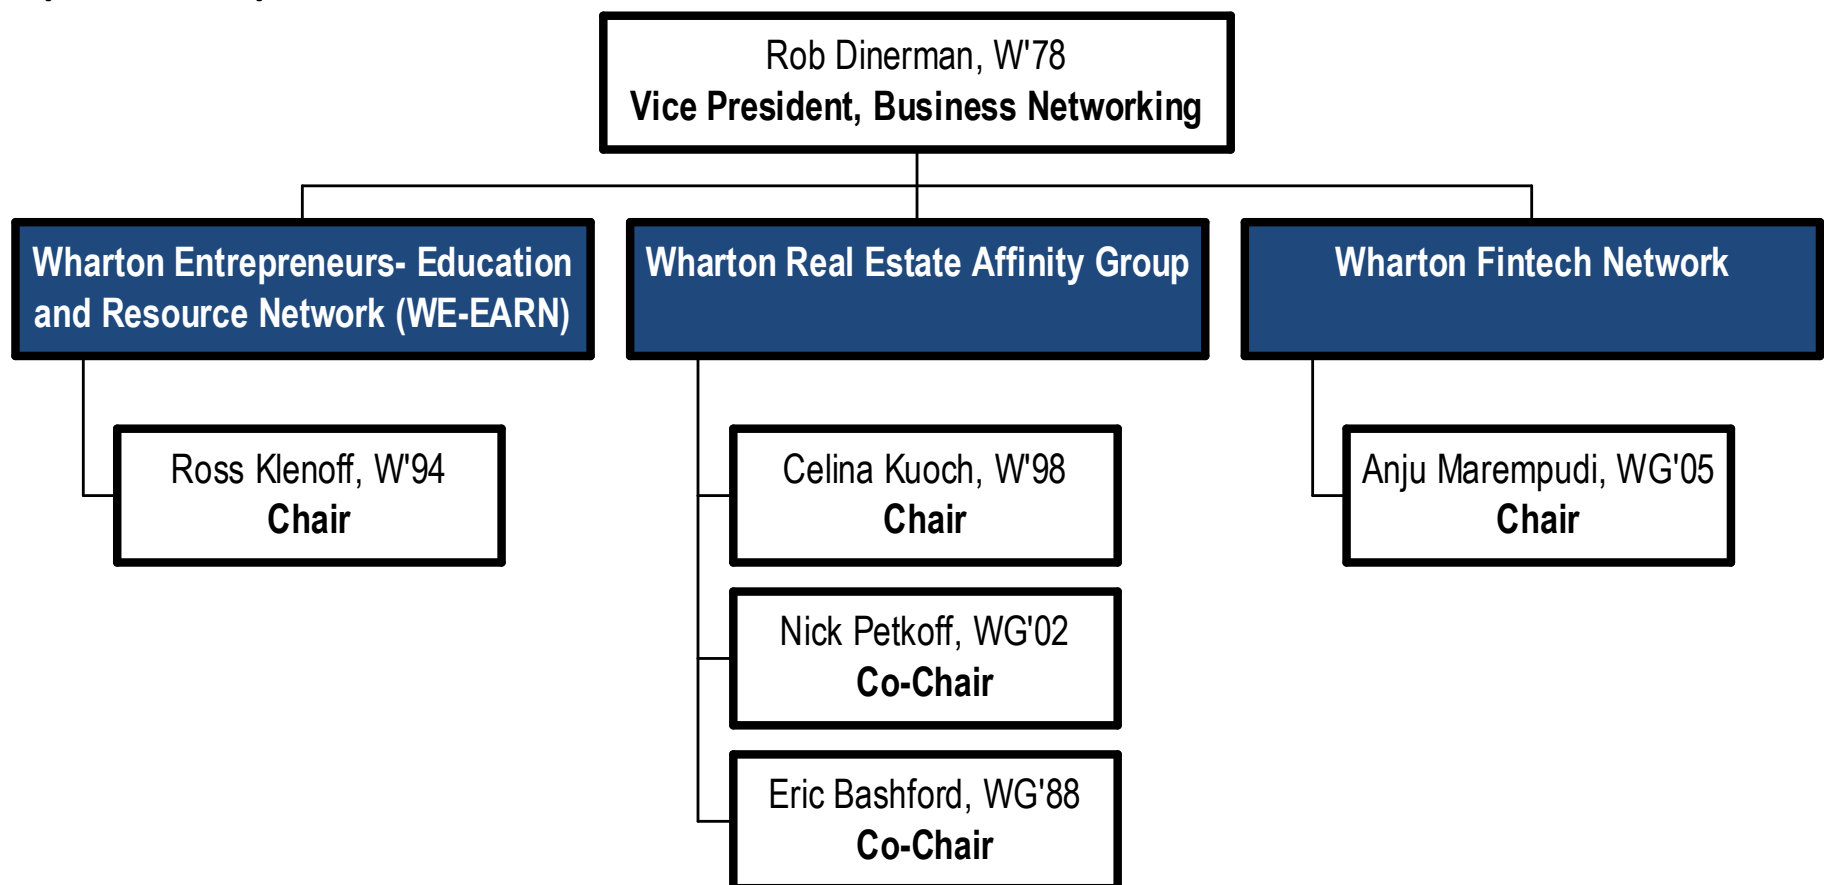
Rob Dinerman, W'78
Vice President, Business Networking

Wharton Entrepreneurs- Education and Resource Network (WE-EARN)

Ross Klenoff, W'94
Chair

Wharton Real Estate Affinity Group

Celina Kuoch, W'98
Chair

Nick Petkoff, WG'02
Co-Chair

Eric Bashford, WG'88
Co-Chair

Wharton Fintech Network

Anju Marempudi, WG'05
Chair